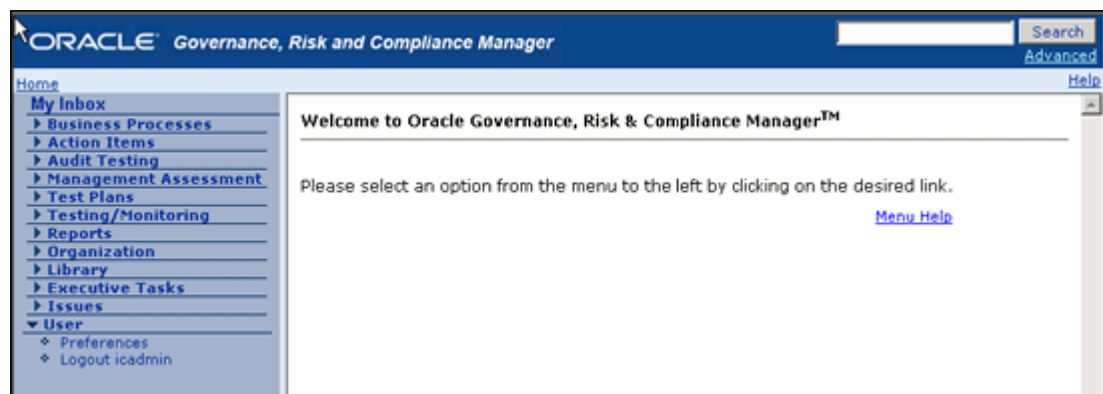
ORACLE Governance, Risk and Compliance Manager

Search
Advanced

Home
Help

My Inbox
Business Processes
Action Items
Audit Testing
Management Assessment
Test Plans
Testing/Monitoring
Reports
Organization
Library
Executive Tasks
Issues
User
Preferences
Logout icadmin

Welcome to Oracle Governance, Risk & Compliance Manager$^{TM}$

Please select an option from the menu to the left by clicking on the desired link.

Menu Help